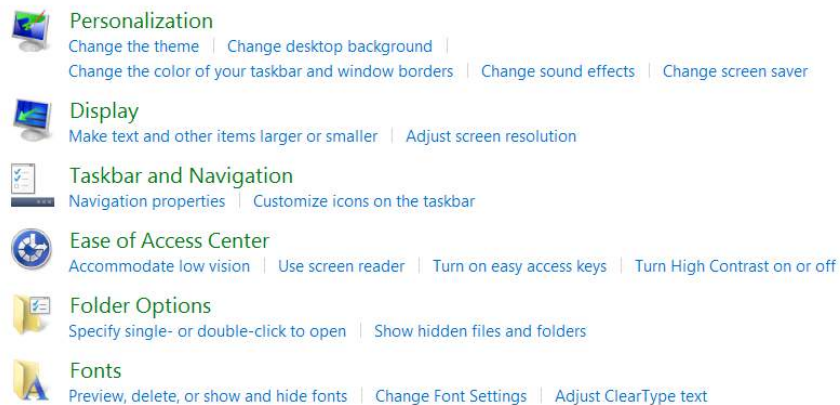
Personalization
Change the theme | Change desktop background | Change the color of your taskbar and window borders | Change sound effects | Change screen saver

Display
Make text and other items larger or smaller | Adjust screen resolution

Taskbar and Navigation
Navigation properties | Customize icons on the taskbar

Ease of Access Center
Accommodate low vision | Use screen reader | Turn on easy access keys | Turn High Contrast on or off

Folder Options
Specify single- or double-click to open | Show hidden files and folders

Fonts
Preview, delete, or show and hide fonts | Change Font Settings | Adjust ClearType text